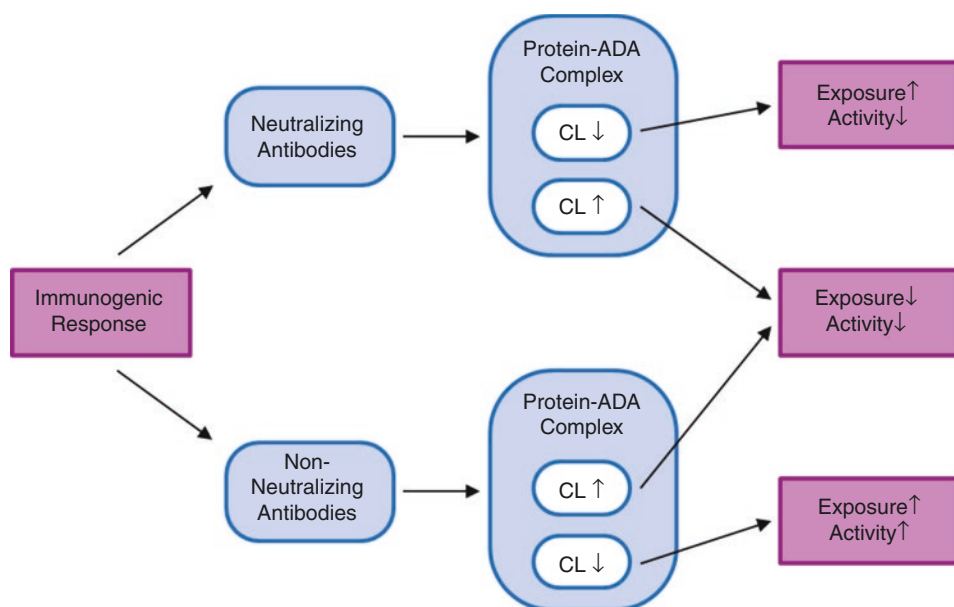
Immunogenic Response

Neutralizing Antibodies

Protein-ADA Complex

CL ↓

CL ↑

Exposure↑ Activity↓

Exposure↓ Activity↓

Non-Neutralizing Antibodies

Protein-ADA Complex

CL ↑

CL ↓

Exposure↑ Activity↑